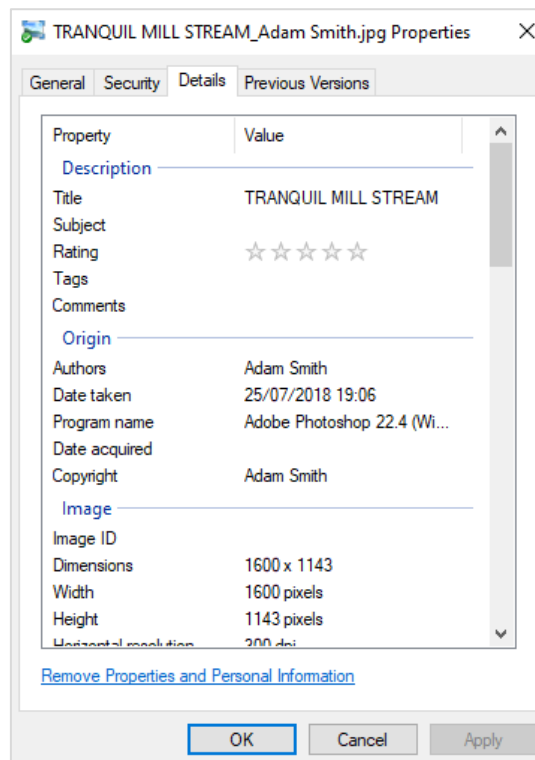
TRANQUIL MILL STREAM_Adam Smith.jpg Properties

General | Security | Details | Previous Versions

| Property | Value |
|---|---|
| Description | |
| Title | TRANQUIL MILL STREAM |
| Subject | |
| Rating | ☆☆☆☆☆ |
| Tags | |
| Comments | |
| Origin | |
| Authors | Adam Smith |
| Date taken | 25/07/2018 19:06 |
| Program name | Adobe Photoshop 22.4 (Wi... |
| Date acquired | |
| Copyright | Adam Smith |
| Image | |
| Image ID | |
| Dimensions | 1600 x 1143 |
| Width | 1600 pixels |
| Height | 1143 pixels |
| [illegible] | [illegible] |

Remove Properties and Personal Information

OK  Cancel  Apply